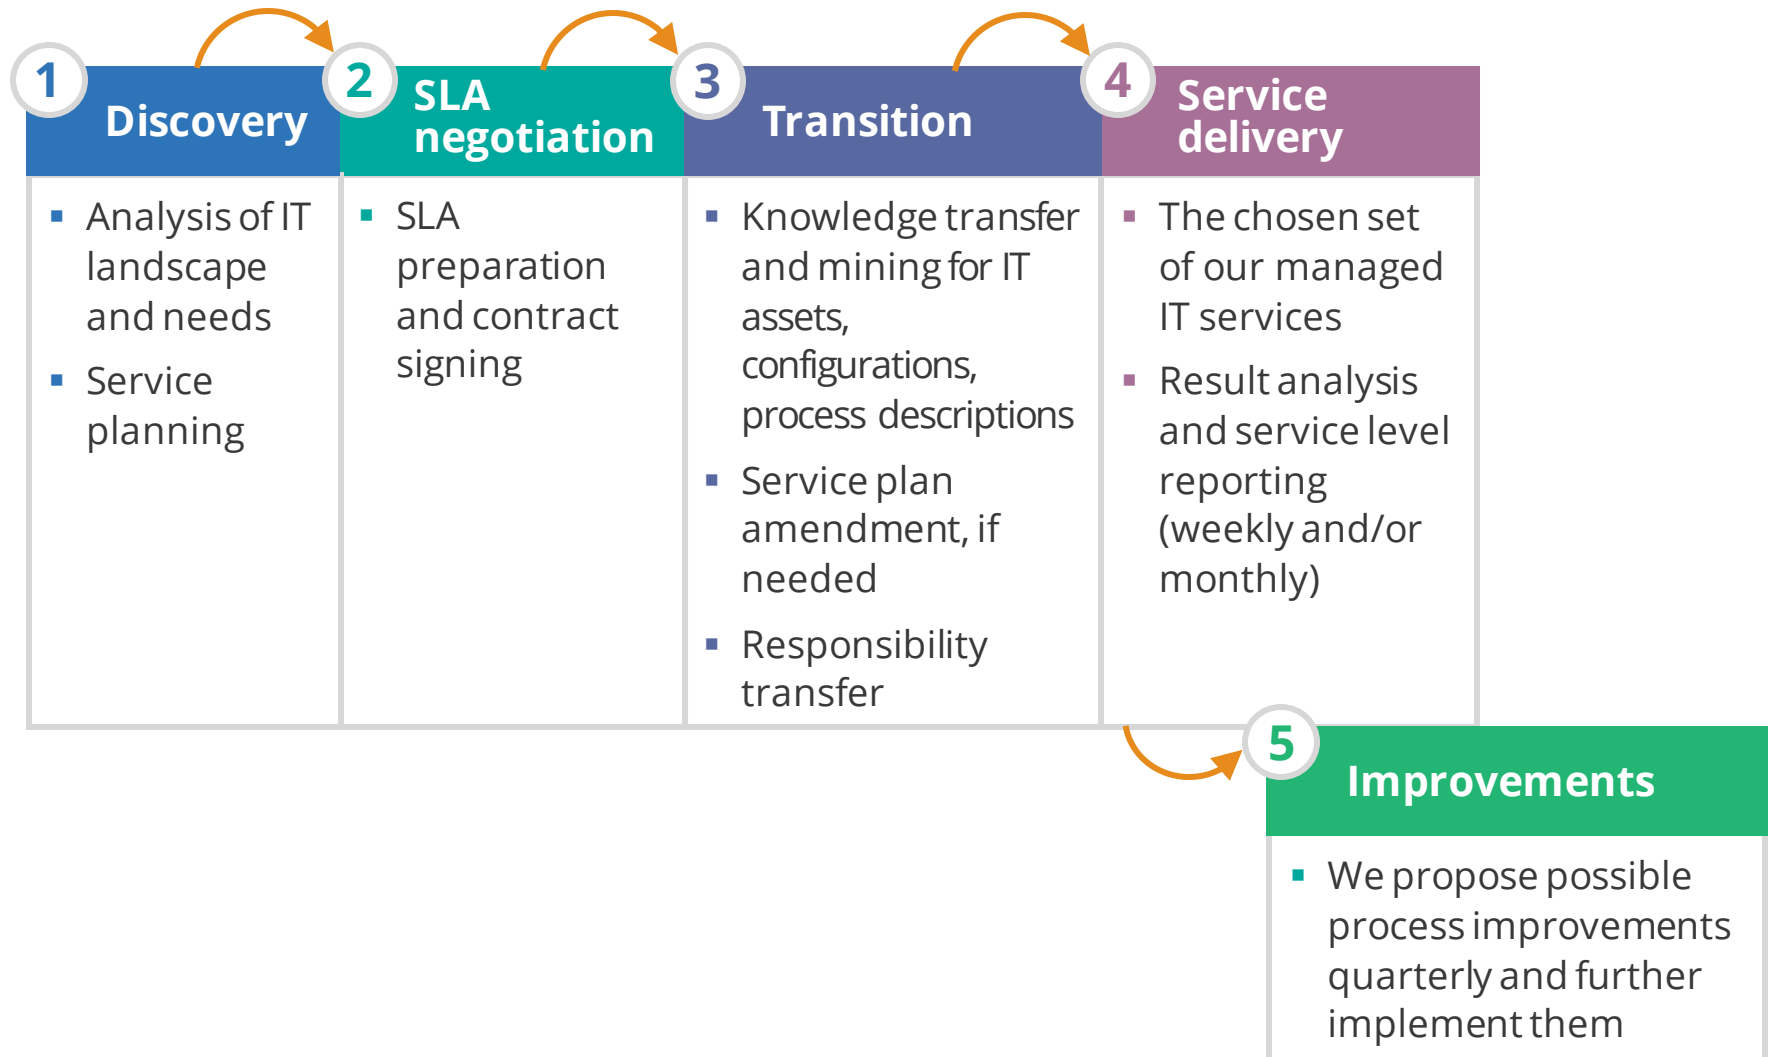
1 Discovery

- Analysis of IT landscape and needs
- Service planning

2 SLA negotiation

- SLA preparation and contract signing

3 Transition

- Knowledge transfer and mining for IT assets, configurations, process descriptions
- Service plan amendment, if needed
- Responsibility transfer

4 Service delivery

- The chosen set of our managed IT services
- Result analysis and service level reporting (weekly and/or monthly)

5 Improvements

- We propose possible process improvements quarterly and further implement them